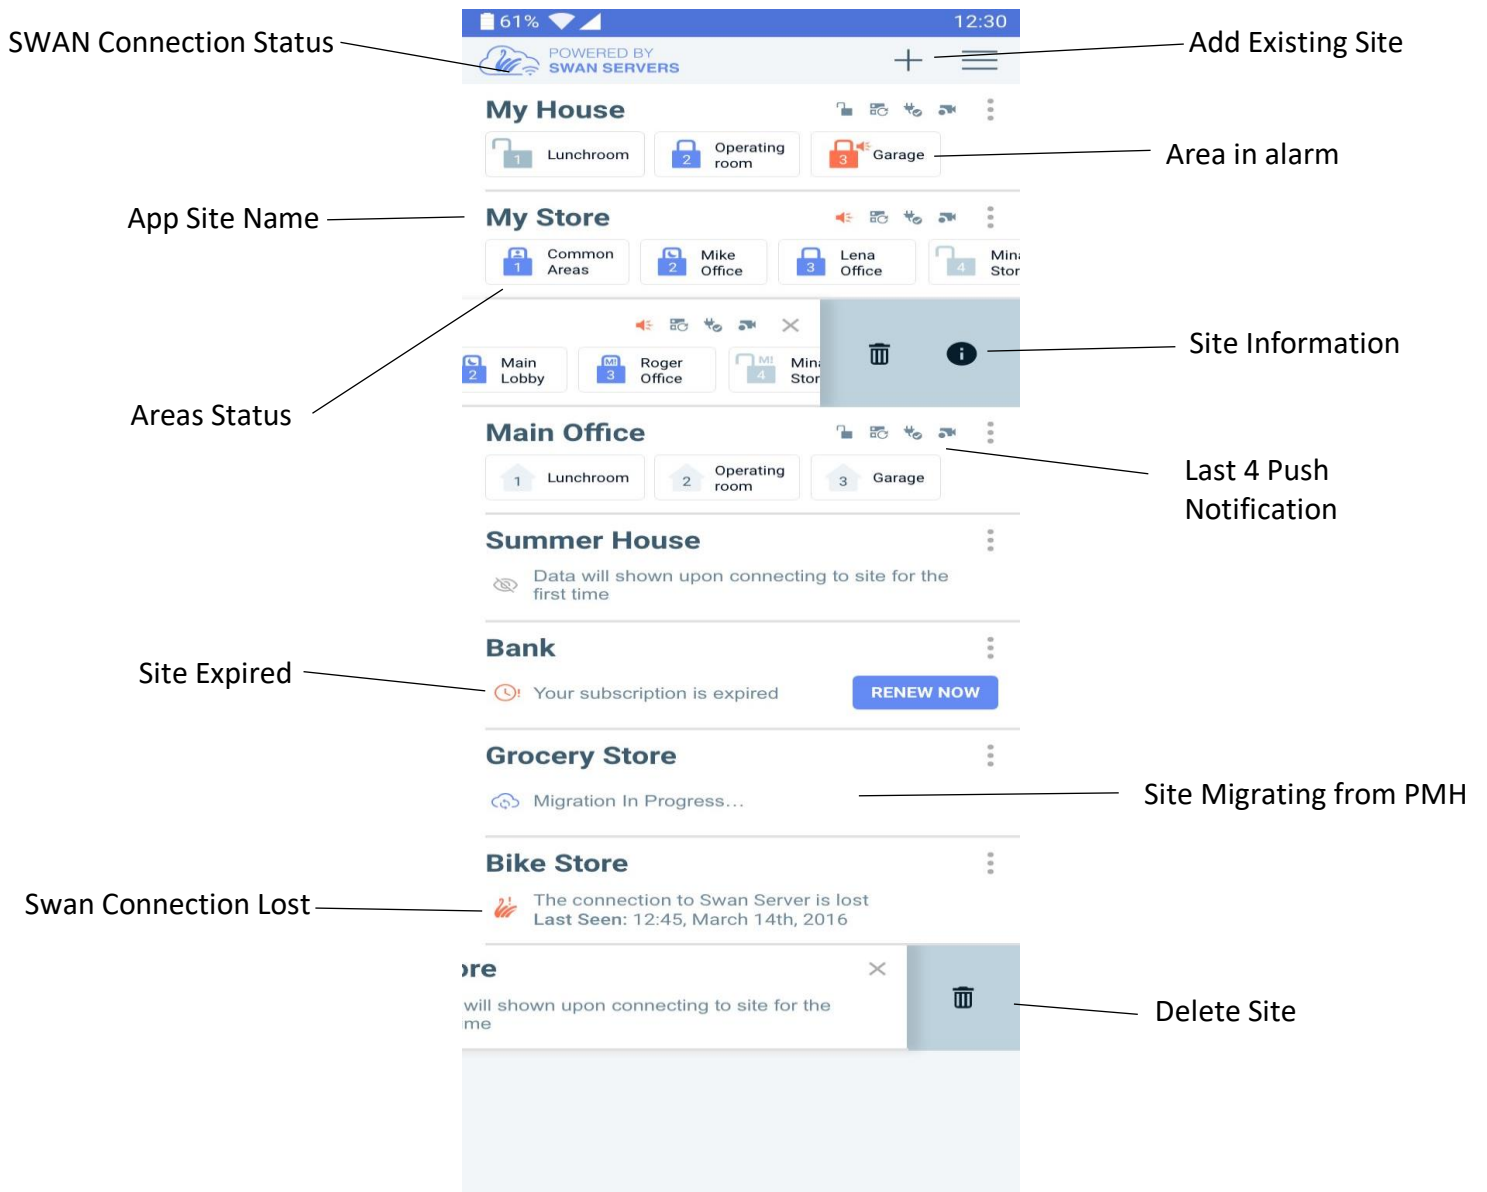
SWAN Connection Status

61% 12:30

POWERED BY SWAN SERVERS

Add Existing Site

My House

1 Lunchroom

2 Operating room

3 Garage

Area in alarm

App Site Name

My Store

1 Common Areas

2 Mike Office

3 Lena Office

4 Mini Stor

Site Information

2 Main Lobby

MI 3 Roger Office

MI 4 Mini Stor

Areas Status

Main Office

1 Lunchroom

2 Operating room

3 Garage

Last 4 Push Notification

Summer House

Data will shown upon connecting to site for the first time

Bank

Site Expired

Your subscription is expired

RENEW NOW

Grocery Store

Migration In Progress...

Site Migrating from PMH

Bike Store

Swan Connection Lost

The connection to Swan Server is lost
Last Seen: 12:45, March 14th, 2016

ore

will shown upon connecting to site for the me

Delete Site